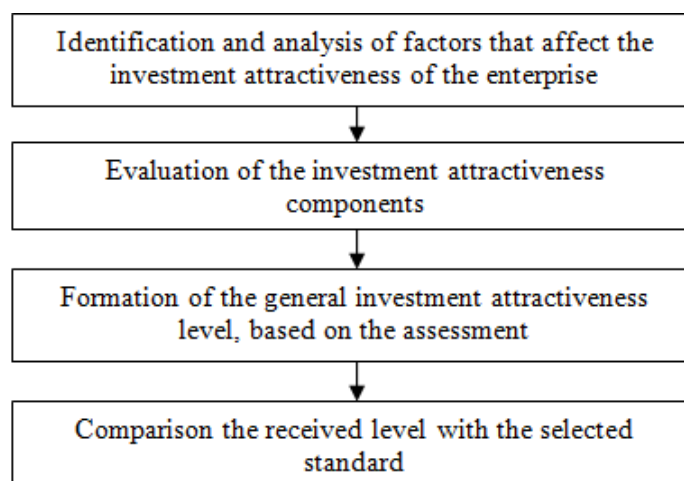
Identification and analysis of factors that affect the investment attractiveness of the enterprise

Evaluation of the investment attractiveness components

Formation of the general investment attractiveness level, based on the assessment

Comparison the received level with the selected standard